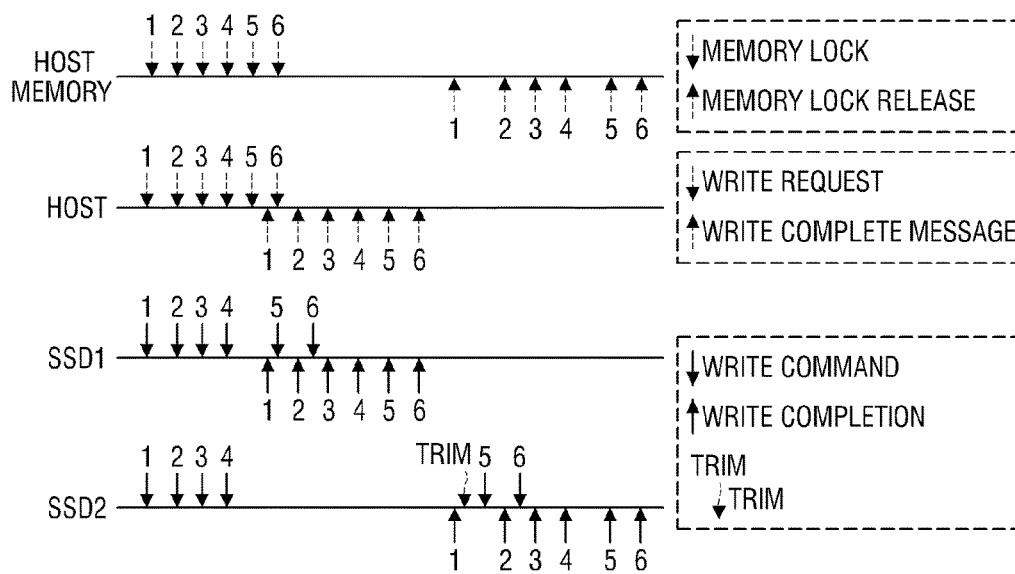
1 2 3 4 5 6
HOST MEMORY
1 2 3 4 5 6

MEMORY LOCK
MEMORY LOCK RELEASE

1 2 3 4 5 6
HOST
1 2 3 4 5 6

WRITE REQUEST
WRITE COMPLETE MESSAGE

1 2 3 4 5 6
SSD1
1 2 3 4 5 6

WRITE COMMAND
WRITE COMPLETION

1 2 3 4 TRIM 5 6
SSD2
1 2 3 4 5 6

TRIM
TRIM